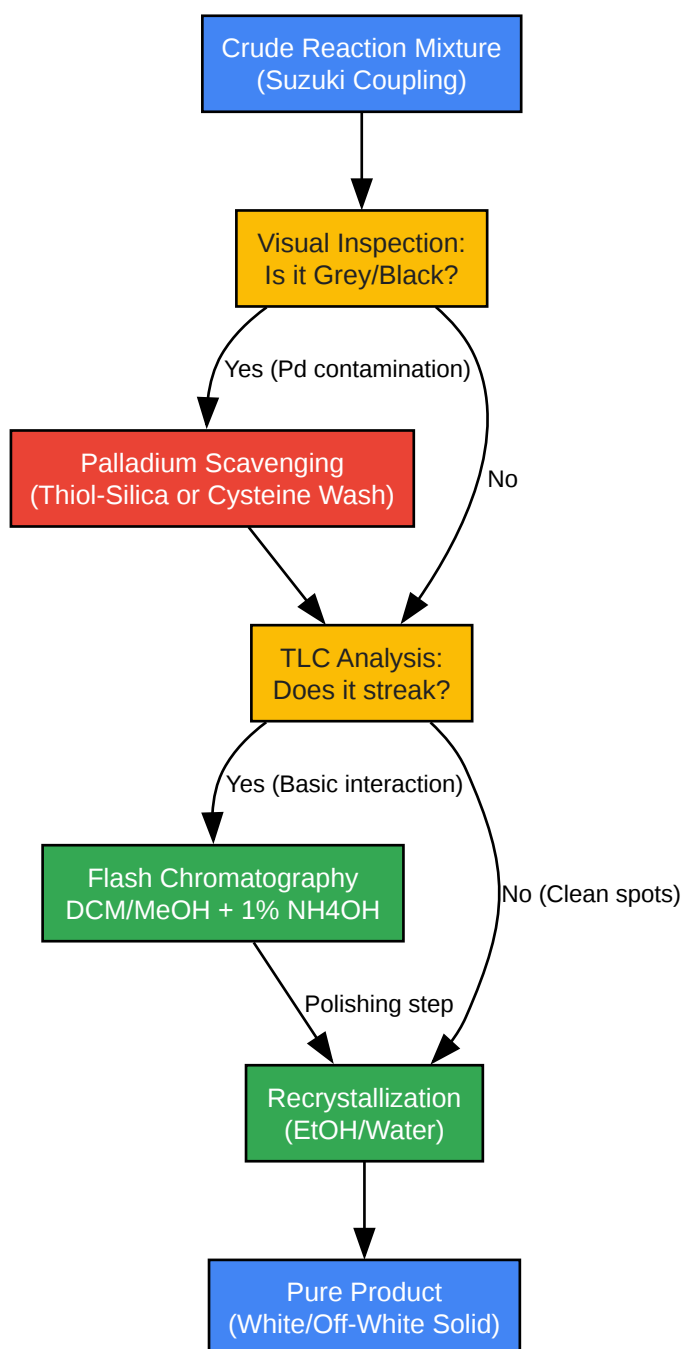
Crude Reaction Mixture
(Suzuki Coupling)

Visual Inspection:
Is it Grey/Black?

Yes (Pd contamination)

No

Palladium Scavenging
(Thiol-Silica or Cysteine Wash)

TLC Analysis:
Does it streak?

Yes (Basic interaction)

No (Clean spots)

Flash Chromatography
DCM/MeOH + 1% NH4OH

Polishing step

Recrystallization
(EtOH/Water)

Pure Product
(White/Off-White Solid)